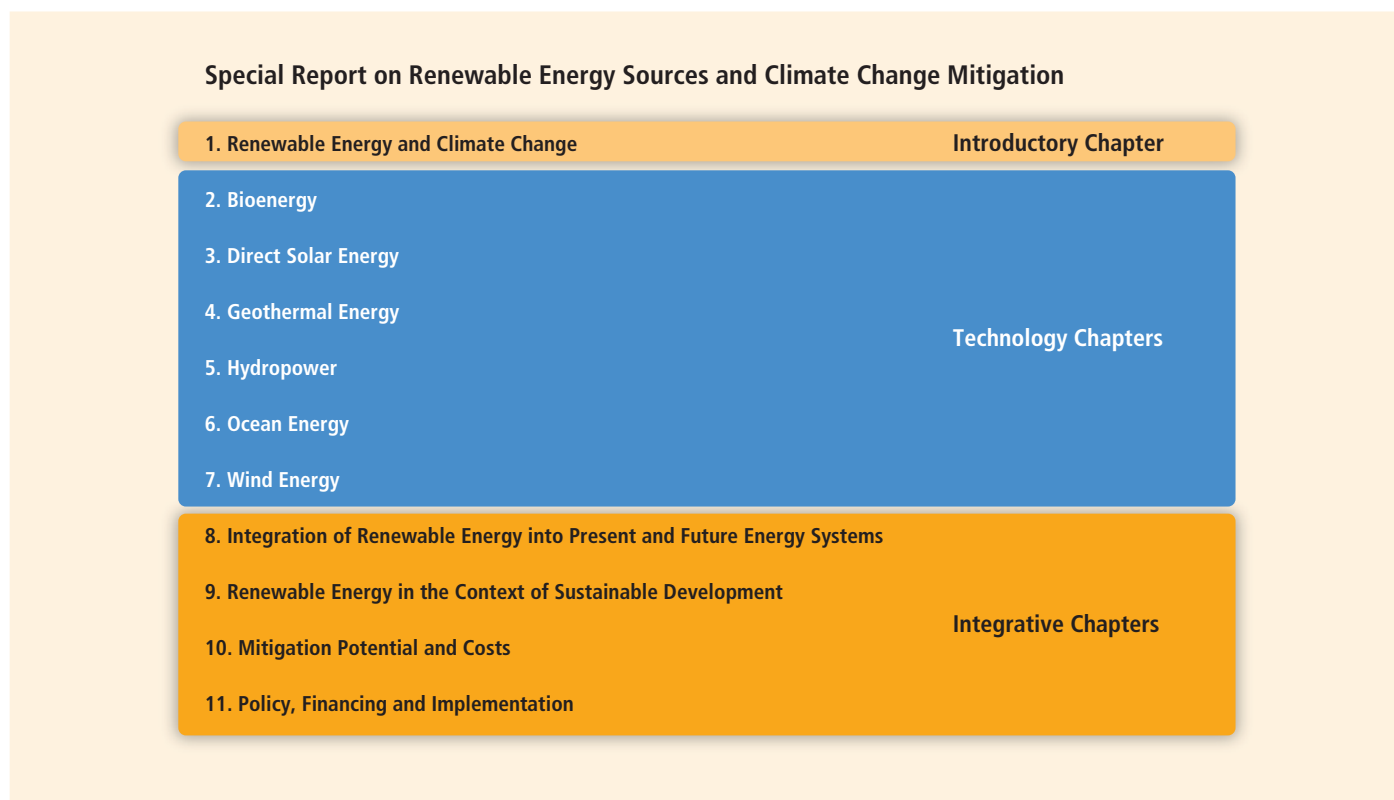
Special Report on Renewable Energy Sources and Climate Change Mitigation

1. Renewable Energy and Climate Change

Introductory Chapter

2. Bioenergy

3. Direct Solar Energy

4. Geothermal Energy

5. Hydropower

6. Ocean Energy

7. Wind Energy

Technology Chapters

8. Integration of Renewable Energy into Present and Future Energy Systems

9. Renewable Energy in the Context of Sustainable Development

10. Mitigation Potential and Costs

11. Policy, Financing and Implementation

Integrative Chapters